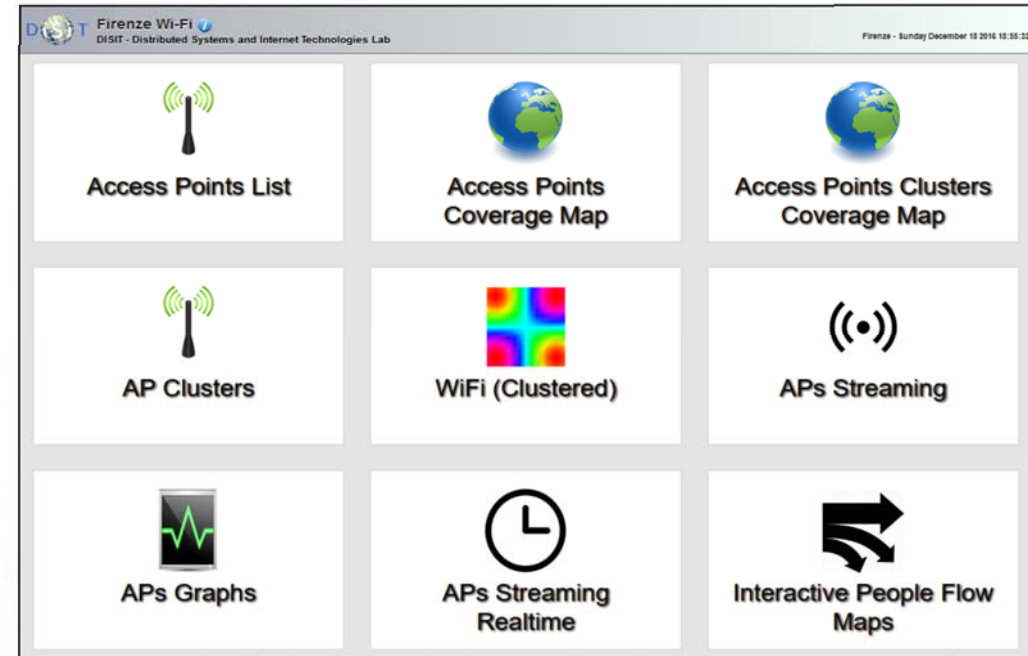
DISIT Firenze Wi-Fi
DISIT - Distributed Systems and Internet Technologies Lab

Firenze - Sunday December 18 2016 18:55:32

Access Points List

Access Points Coverage Map

Access Points Clusters Coverage Map

AP Clusters

WiFi (Clustered)

APs Streaming

APs Graphs

APs Streaming Realtime

Interactive People Flow Maps